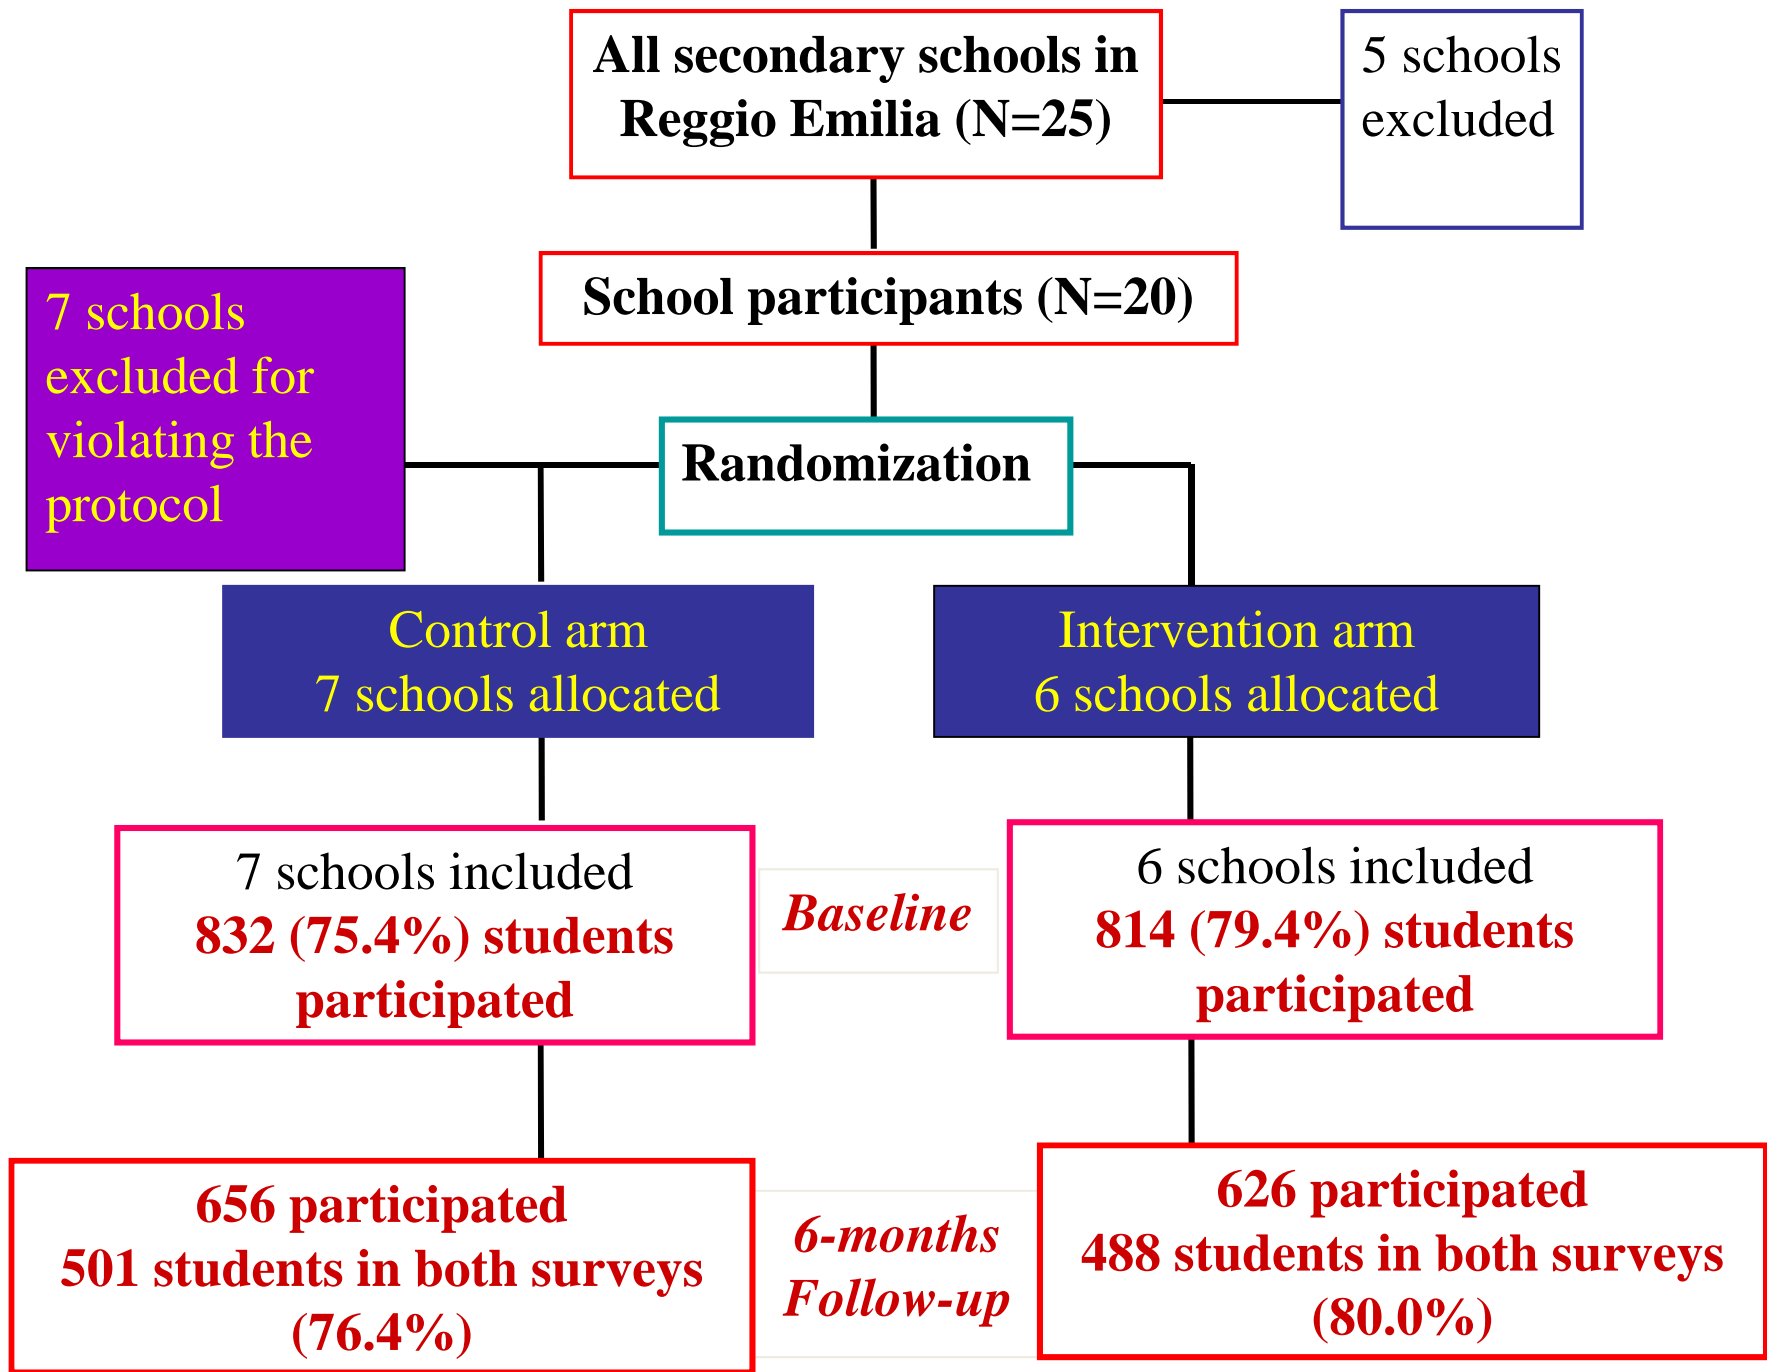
All secondary schools in Reggio Emilia (N=25)

5 schools excluded

School participants (N=20)

7 schools excluded for violating the protocol

Randomization

Control arm
7 schools allocated

Intervention arm
6 schools allocated

7 schools included
832 (75.4%) students participated

Baseline

6 schools included
814 (79.4%) students participated

656 participated
501 students in both surveys (76.4%)

6-months Follow-up

626 participated
488 students in both surveys (80.0%)